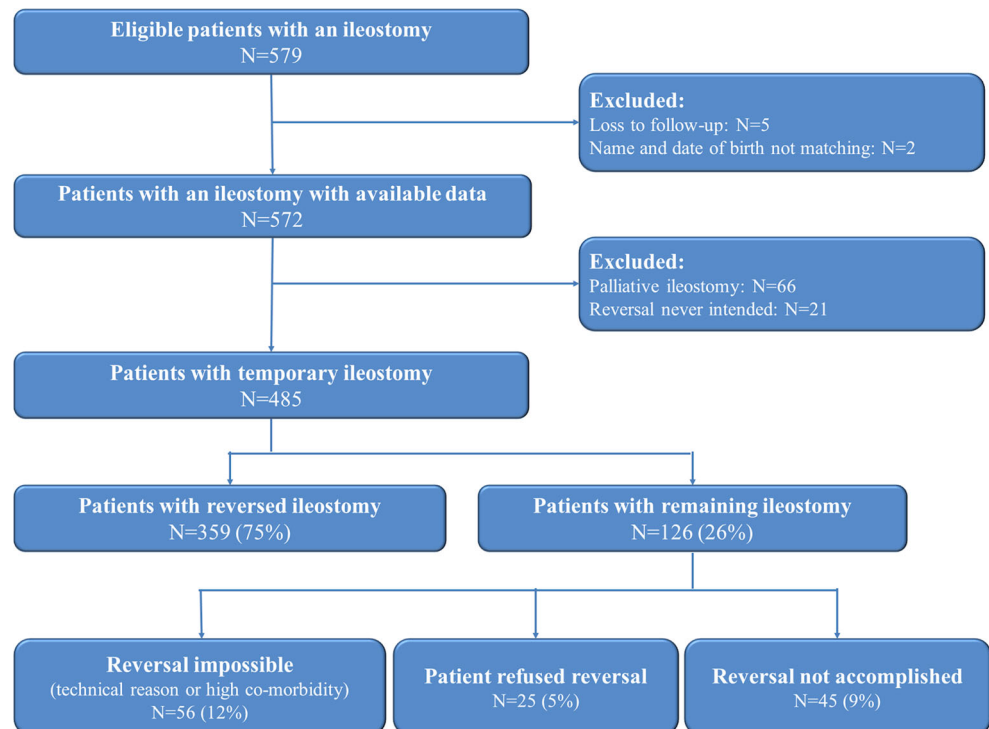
Eligible patients with an ileostomy
N=579

Excluded:
Loss to follow-up: N=5
Name and date of birth not matching: N=2

Patients with an ileostomy with available data
N=572

Excluded:
Palliative ileostomy: N=66
Reversal never intended: N=21

Patients with temporary ileostomy
N=485

Patients with reversed ileostomy
N=359 (75%)

Patients with remaining ileostomy
N=126 (26%)

Reversal impossible
(technical reason or high co-morbidity)
N=56 (12%)

Patient refused reversal
N=25 (5%)

Reversal not accomplished
N=45 (9%)